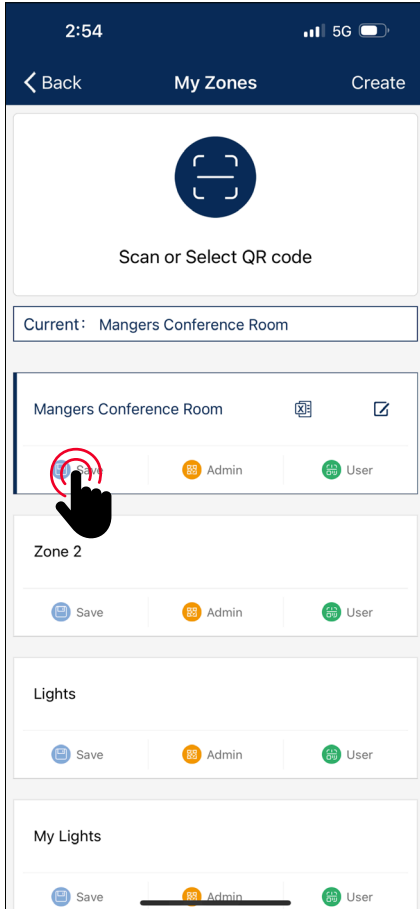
2:54

5G

Back

My Zones

Create

Scan or Select QR code

Current: Mangers Conference Room

Mangers Conference Room

Save

Admin

User

Zone 2

Save

Admin

User

Lights

Save

Admin

User

My Lights

Save

Admin

User